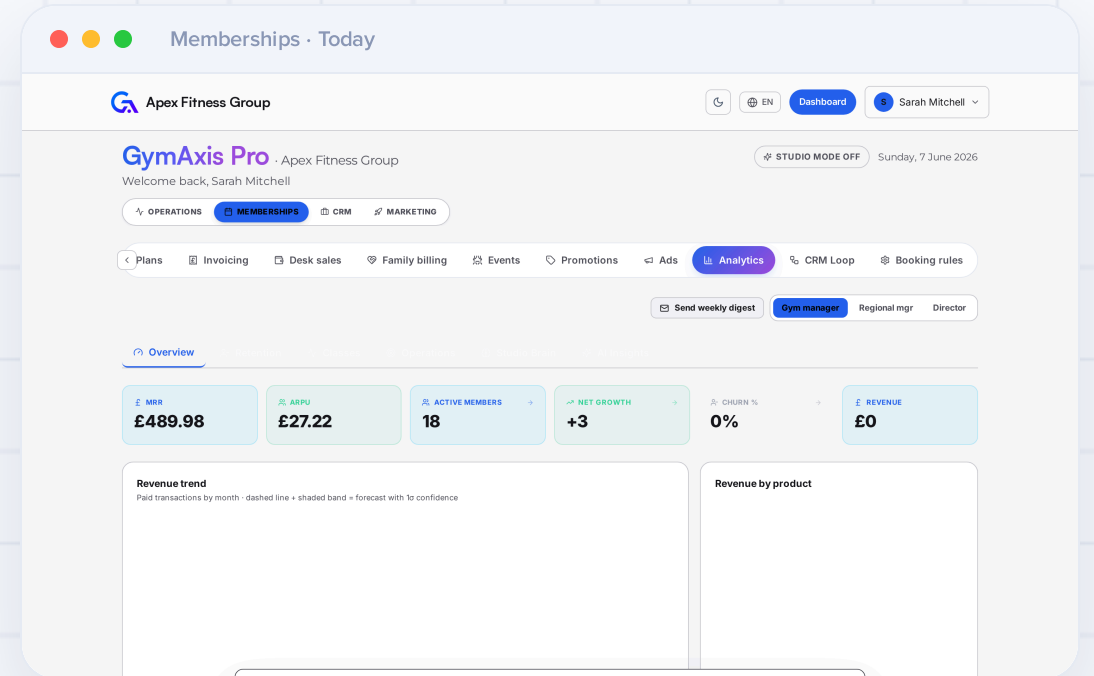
Memberships · Today

Apex Fitness Group

EN

Dashboard

S Sarah Mitchell

GymAxis Pro · Apex Fitness Group

Welcome back, Sarah Mitchell

STUDIO MODE OFF

Sunday, 7 June 2026

OPERATIONS MEMBERSHIPS CRM MARKETING

Plans Invoicing Desk sales Family billing Events Promotions Ads Analytics CRM Loop Booking rules

Send weekly digest

Gym manager Regional mgr Director

Overview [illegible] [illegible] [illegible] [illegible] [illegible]

| MRR | ARPU | ACTIVE MEMBERS | NET GROWTH | CHURN % | REVENUE |
|---|---|---|---|---|---|
| £489.98 | £27.22 | 18 | +3 | 0% | £0 |

Revenue trend

Paid transactions by month · dashed line + shaded band = forecast with 1σ confidence

Revenue by product